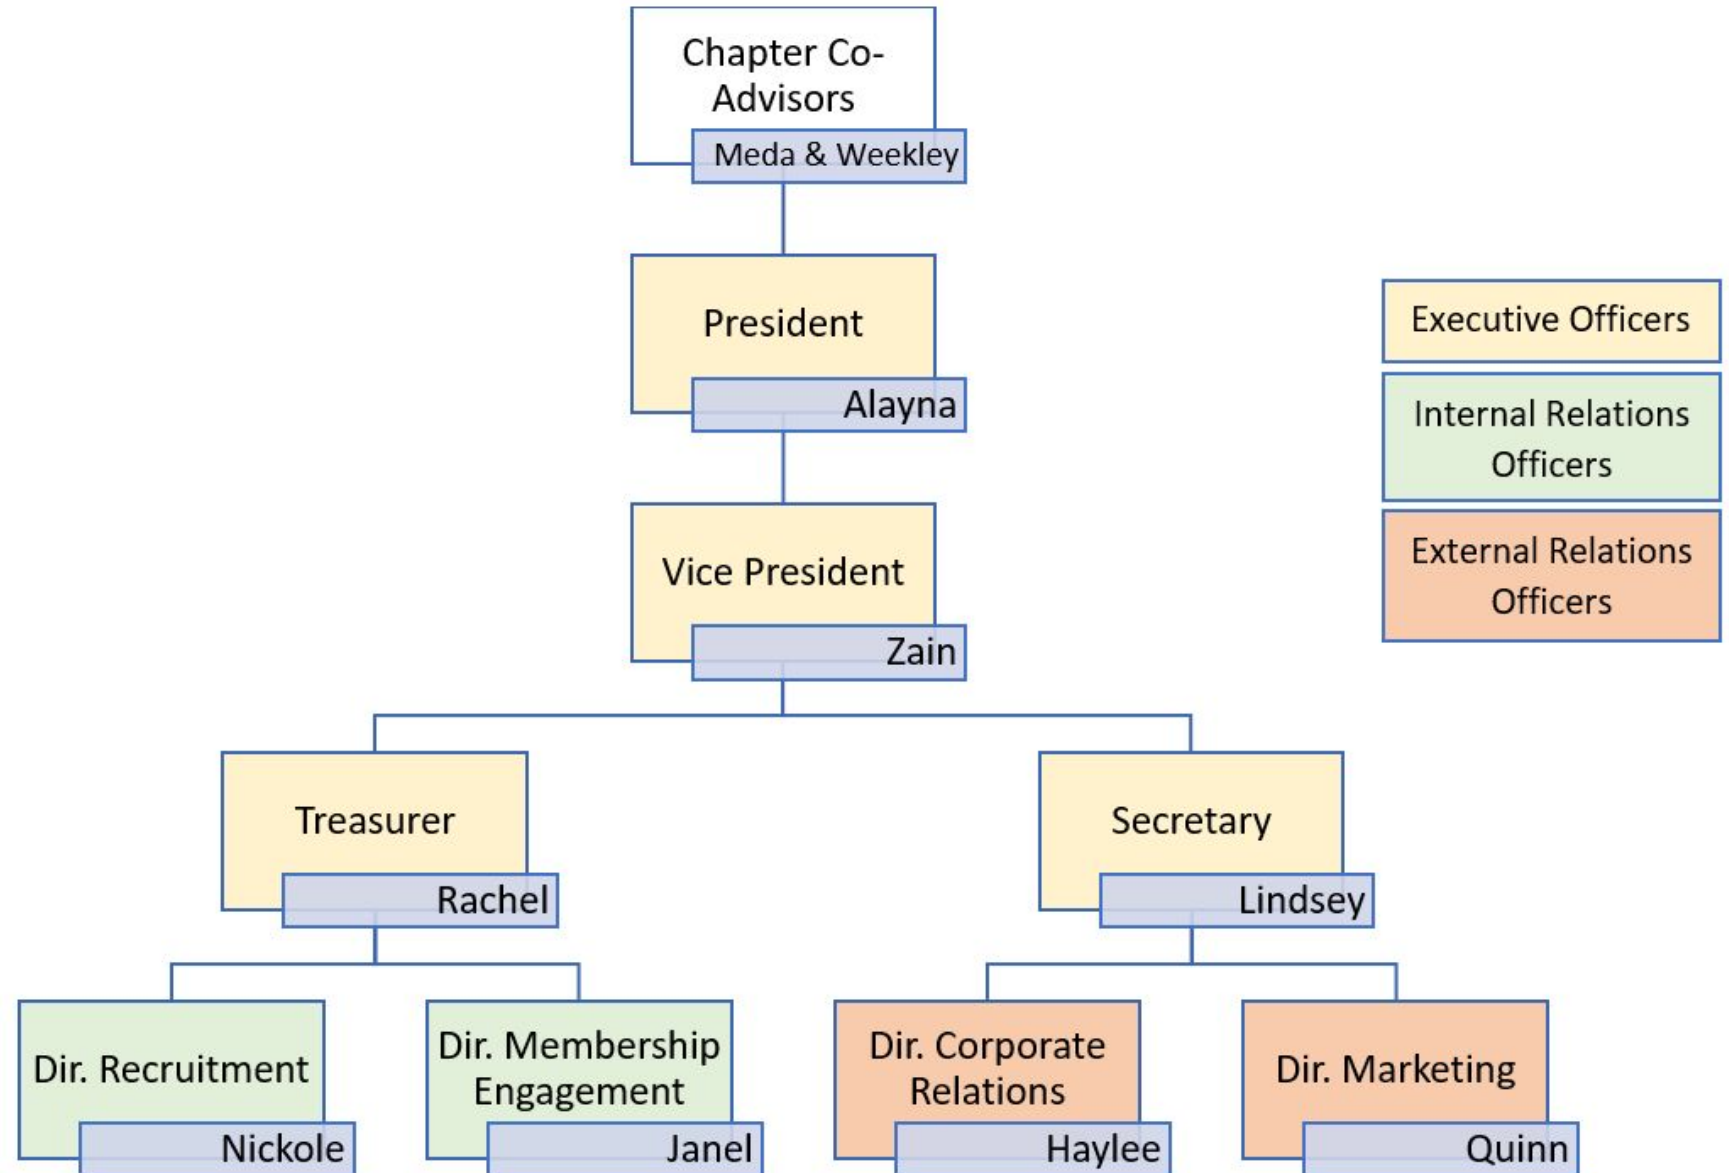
Chapter Co-Advisors
Meda & Weekley

President
Alayna

Vice President
Zain

Treasurer
Rachel

Secretary
Lindsey

Dir. Recruitment
Nickole

Dir. Membership Engagement
Janel

Dir. Corporate Relations
Haylee

Dir. Marketing
Quinn

Executive Officers

Internal Relations Officers

External Relations Officers